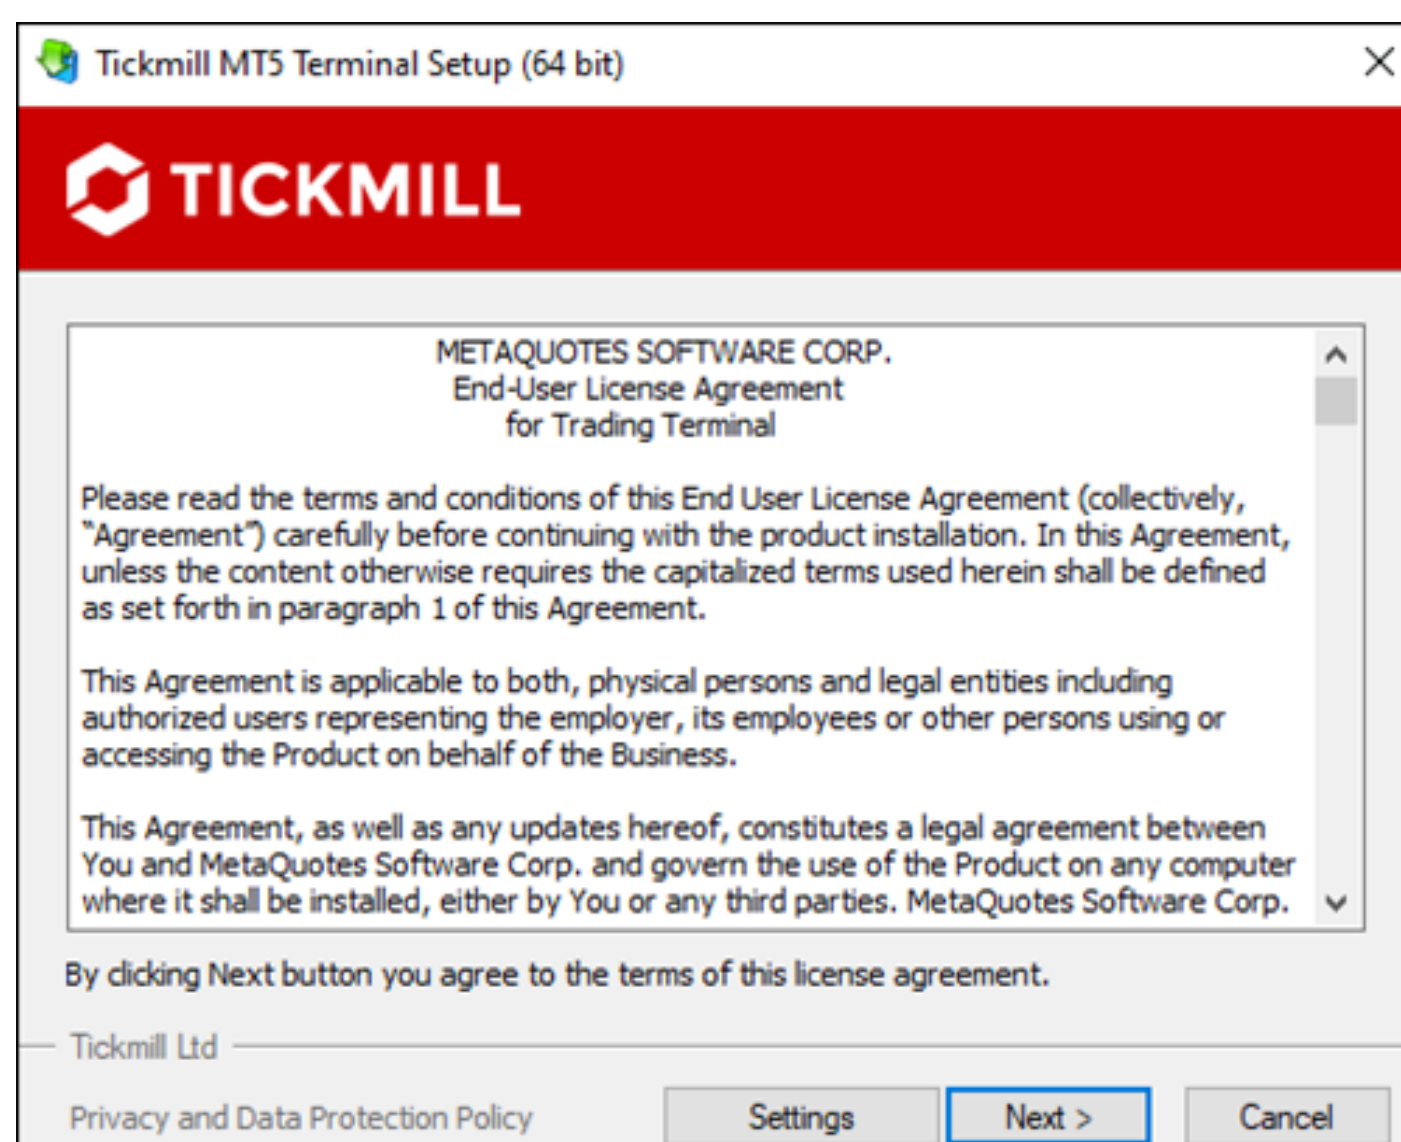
Tickmill MT5 Terminal Setup (64 bit)

TICKMILL

METAQUOTES SOFTWARE CORP.
End-User License Agreement
for Trading Terminal

Please read the terms and conditions of this End User License Agreement (collectively, "Agreement") carefully before continuing with the product installation. In this Agreement, unless the content otherwise requires the capitalized terms used herein shall be defined as set forth in paragraph 1 of this Agreement.

This Agreement is applicable to both, physical persons and legal entities including authorized users representing the employer, its employees or other persons using or accessing the Product on behalf of the Business.

This Agreement, as well as any updates hereof, constitutes a legal agreement between You and MetaQuotes Software Corp. and govern the use of the Product on any computer where it shall be installed, either by You or any third parties. MetaQuotes Software Corp.

By clicking Next button you agree to the terms of this license agreement.

Tickmill Ltd

Privacy and Data Protection Policy

Settings

Next >

Cancel